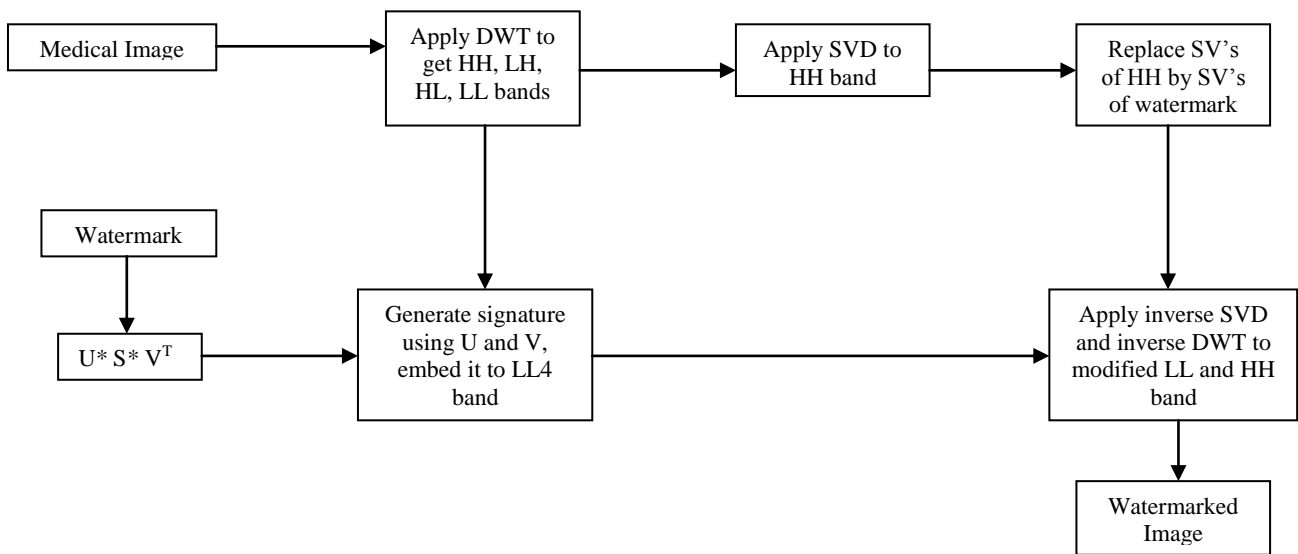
Medical Image

Apply DWT to get HH, LH, HL, LL bands

Apply SVD to HH band

Replace SV's of HH by SV's of watermark

Watermark

$U^* S^* V^T$

Generate signature using U and V, embed it to LL4 band

Apply inverse SVD and inverse DWT to modified LL and HH band

Watermarked Image